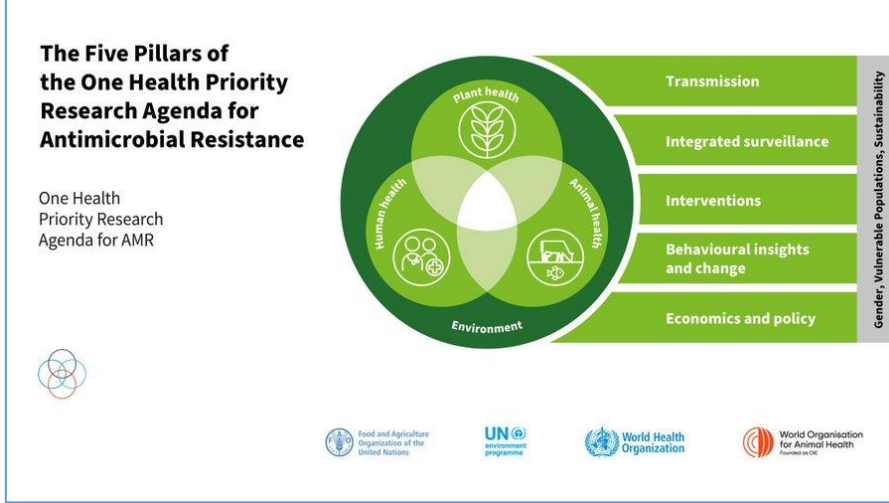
The Five Pillars of the One Health Priority Research Agenda for Antimicrobial Resistance

One Health Priority Research Agenda for AMR

Plant health

Human health

Animal health

Environment

Transmission

Integrated surveillance

Interventions

Behavioural insights and change

Economics and policy

Gender, Vulnerable Populations, Sustainability

Food and Agriculture Organization of the United Nations

UN environment programme

World Health Organization

World Organisation for Animal Health
Founded as OIE